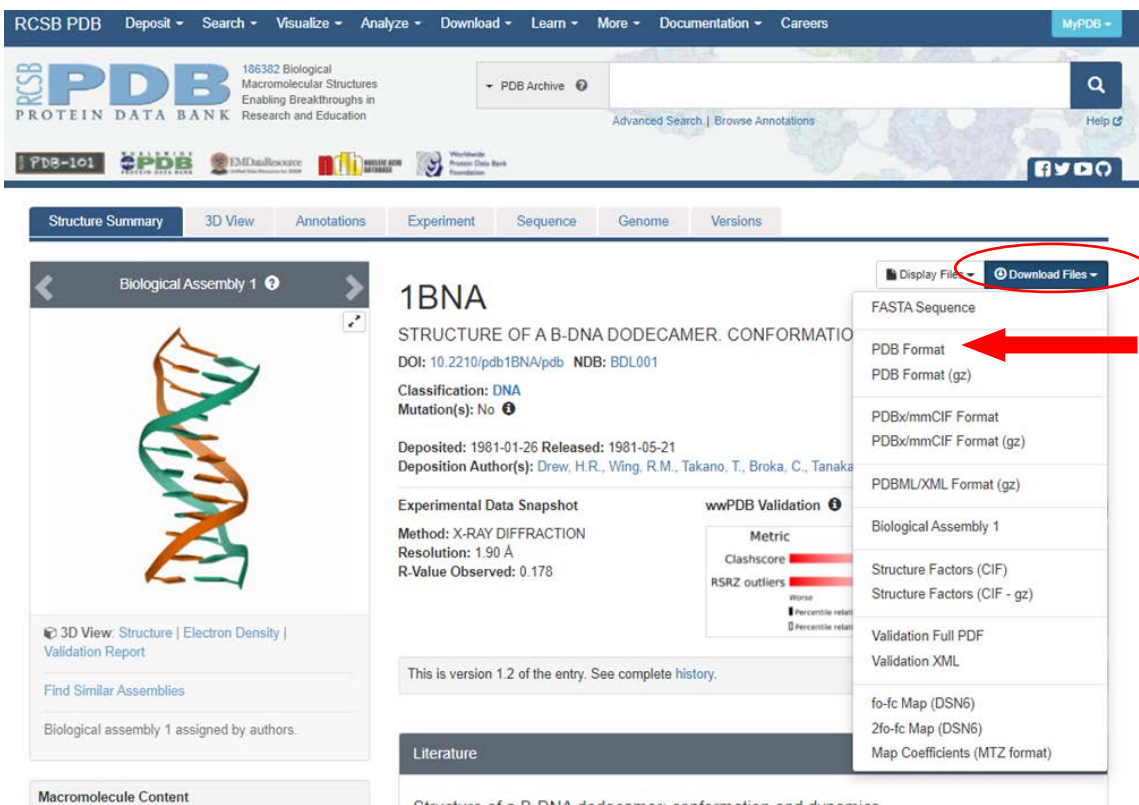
RCSB PDB Deposit ▾ Search ▾ Visualize ▾ Analyze ▾ Download ▾ Learn ▾ More ▾ Documentation ▾ Careers MyPDB ▾

RCSB PDB PROTEIN DATA BANK

186382 Biological Macromolecular Structures Enabling Breakthroughs in Research and Education

PDB Archive

Advanced Search | Browse Annotations

Help

PDB-101 PDB EMDataResource NDB NUCLEIC ACID DATABASE Worldwide Protein Data Bank Foundation

Structure Summary | 3D View | Annotations | Experiment | Sequence | Genome | Versions

Biological Assembly 1

3D View: Structure | Electron Density | Validation Report

Find Similar Assemblies

Biological assembly 1 assigned by authors.

Macromolecule Content

Display Files ▾ Download Files ▾

1BNA

STRUCTURE OF A B-DNA DODECAMER. CONFORMATIO

DOI: 10.2210/pdb1BNA/pdb NDB: BDL001

Classification: DNA
Mutation(s): No

Deposited: 1981-01-26 Released: 1981-05-21
Deposition Author(s): Drew, H.R., Wing, R.M., Takano, T., Broka, C., Tanaka

Experimental Data Snapshot

Method: X-RAY DIFFRACTION
Resolution: 1.90 Å
R-Value Observed: 0.178

wwPDB Validation

Metric

Clashscore

RSRZ outliers

Worse

Percentile relati

Percentile relati

This is version 1.2 of the entry. See complete history.

Literature

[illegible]

FASTA Sequence

PDB Format
PDB Format (gz)

PDBx/mmCIF Format
PDBx/mmCIF Format (gz)

PDBML/XML Format (gz)

Biological Assembly 1

Structure Factors (CIF)
Structure Factors (CIF - gz)

Validation Full PDF
Validation XML

fo-fc Map (DSN6)
2fo-fc Map (DSN6)
Map Coefficients (MTZ format)